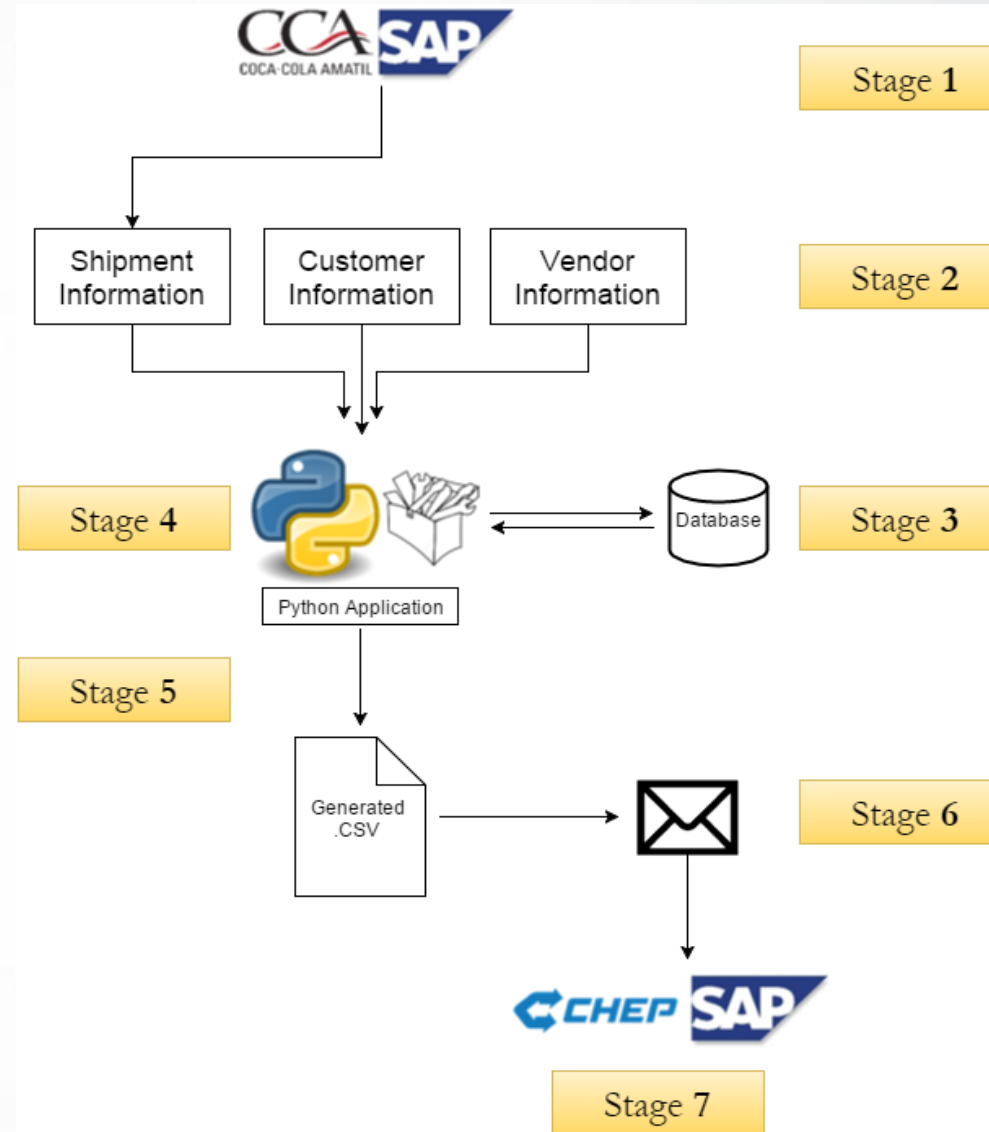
CCA
COCA-COLA AMATIL
SAP

Stage 1

Shipment Information

Customer Information

Vendor Information

Stage 2

Stage 4

Database

Stage 3

Python Application

Stage 5

Generated .CSV

Stage 6

CHEP
SAP

Stage 7